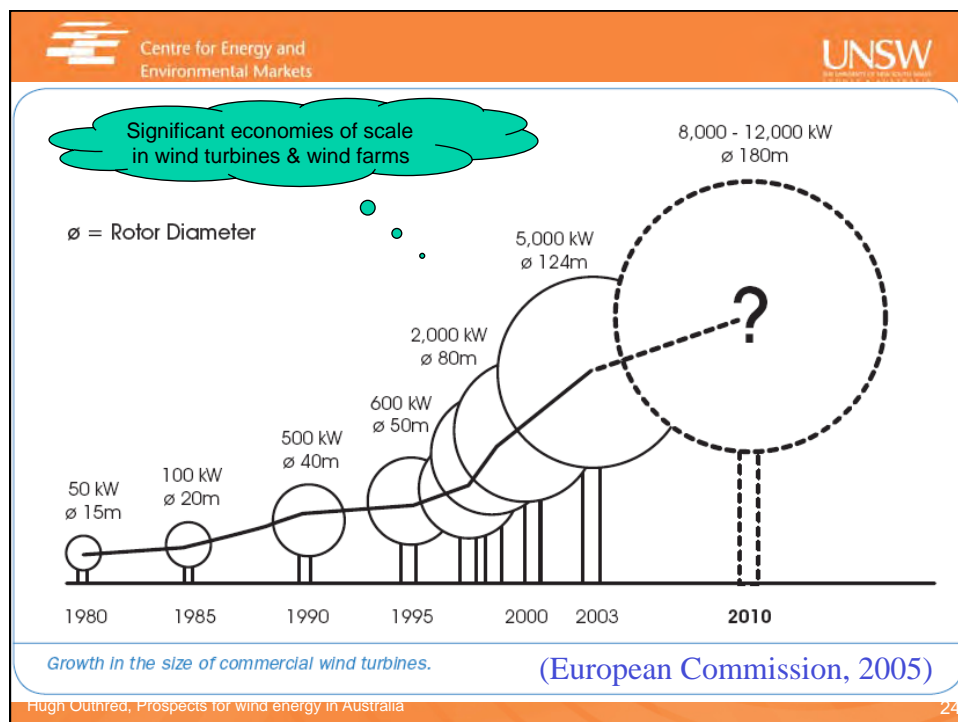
Centre for Energy and Environmental Markets

UNSW

Significant economies of scale in wind turbines & wind farms

ø = Rotor Diameter

8,000 - 12,000 kW
ø 180m

5,000 kW
ø 124m

?

2,000 kW
ø 80m

600 kW
ø 50m

500 kW
ø 40m

100 kW
ø 20m

50 kW
ø 15m

1980 1985 1990 1995 2000 2003 2010

Growth in the size of commercial wind turbines.

(European Commission, 2005)

Hugh Outhred, Prospects for wind energy in Australia

24